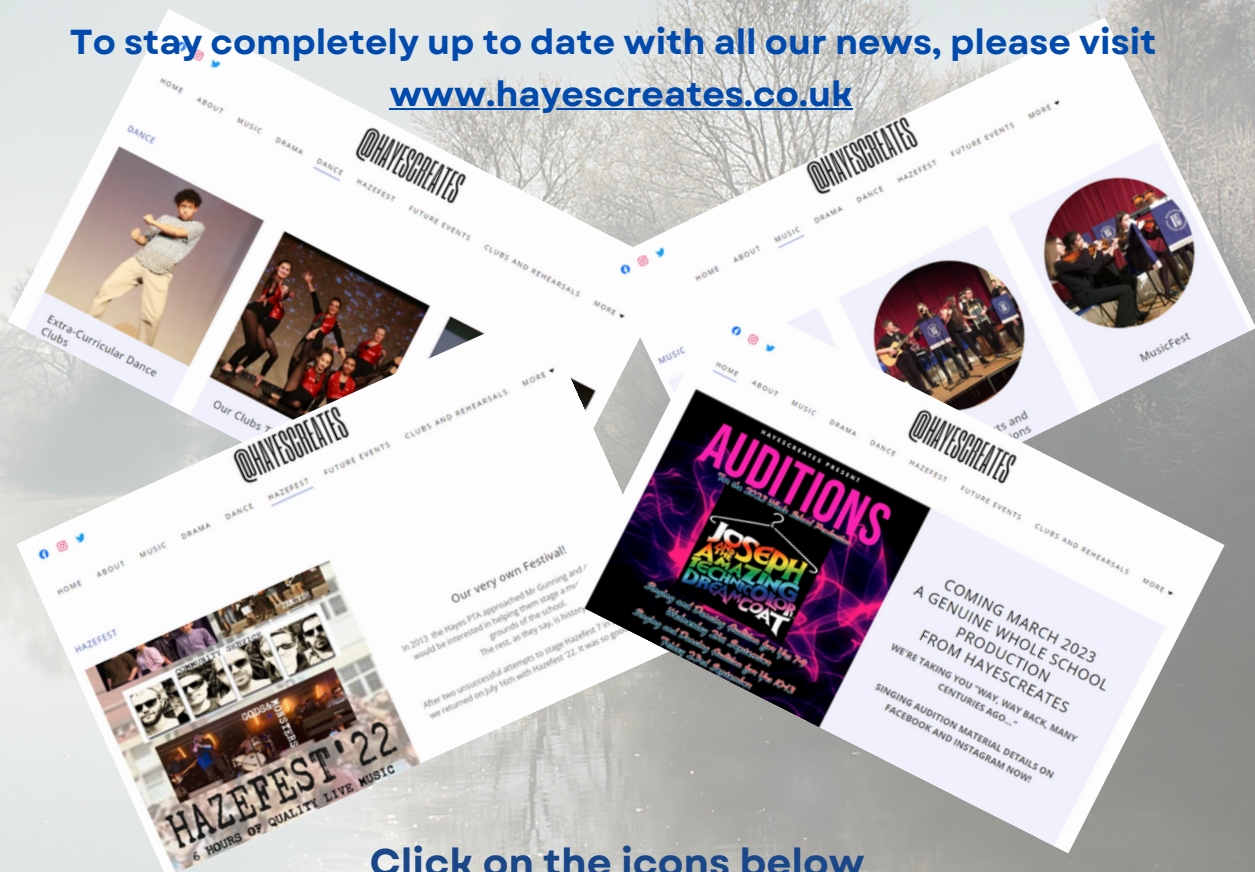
To stay completely up to date with all our news, please visit www.hayescreates.co.uk

HOME ABOUT MUSIC DRAMA DANCE HAZEFEST FUTURE EVENTS CLUBS AND REHEARSALS MORE

@HAYESCREATES

DANCE

Extra-Curricular Dance Clubs

Our Clubs T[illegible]

HOME ABOUT MUSIC DRAMA DANCE HAZEFEST FUTURE EVENTS MORE

@HAYESCREATES

MUSIC

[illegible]rts and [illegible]ions

MusicFest

HOME ABOUT MUSIC DRAMA DANCE HAZEFEST FUTURE EVENTS CLUBS AND REHEARSALS MORE

@HAYESCREATES

HAZEFEST

COMMUNITY SERVICE

GODSAKE MONSTERS

HAZEFEST'22

6 HOURS OF QUALITY LIVE MUSIC

Our very own Festival!

In 2013 the Hayes PTA approached Mr Gunning and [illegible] would be interested in helping them stage a mu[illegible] grounds of the school. The rest, as they say, is history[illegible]

After two unsuccessful attempts to stage Hazefest 7 a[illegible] we returned on July 16th with Hazefest '22. It was so good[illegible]

HOME ABOUT MUSIC DRAMA DANCE HAZEFEST FUTURE EVENTS CLUBS AND REHEARSALS MORE

@HAYESCREATES

HAYESCREATES PRESENT

AUDITIONS

for the 2023 Whole School Production

JOSEPH AND THE AMAZING TECHNICOLOR DREAMCOAT

Singing and Dancing Auditions for Yrs 7-9 Wednesday 21st September

Singing and Dancing Auditions for Yrs 10-13 Friday 23rd September

COMING MARCH 2023
A GENUINE WHOLE SCHOOL PRODUCTION
FROM HAYESCREATES

WE'RE TAKING YOU "WAY, WAY BACK, MANY CENTURIES AGO..."

SINGING AUDITION MATERIAL DETAILS ON FACEBOOK AND INSTAGRAM NOW!

Click on the icons below